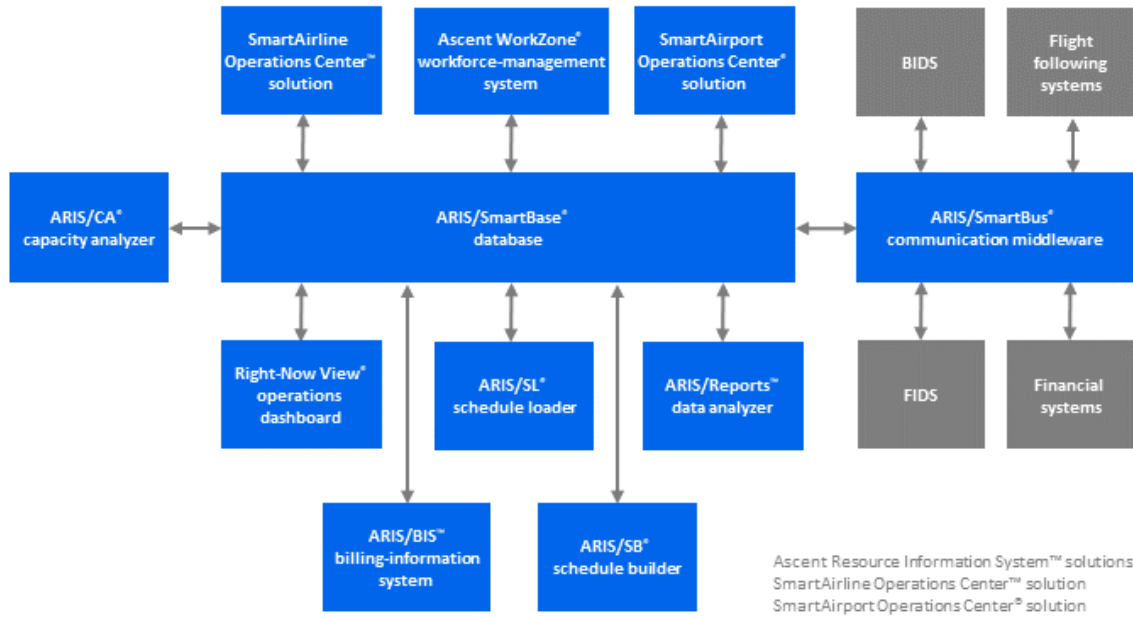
SmartAirline Operations Center™ solution

Ascent WorkZone® workforce-management system

SmartAirport Operations Center® solution

BIDS

Flight following systems

ARIS/CA® capacity analyzer

ARIS/SmartBase® database

ARIS/SmartBus® communication middleware

Right-Now View® operations dashboard

ARIS/SL® schedule loader

ARIS/Reports™ data analyzer

FIDS

Financial systems

ARIS/BIS™ billing-information system

ARIS/SB® schedule builder

Ascent Resource Information System™ solutions
SmartAirline Operations Center™ solution
SmartAirport Operations Center® solution